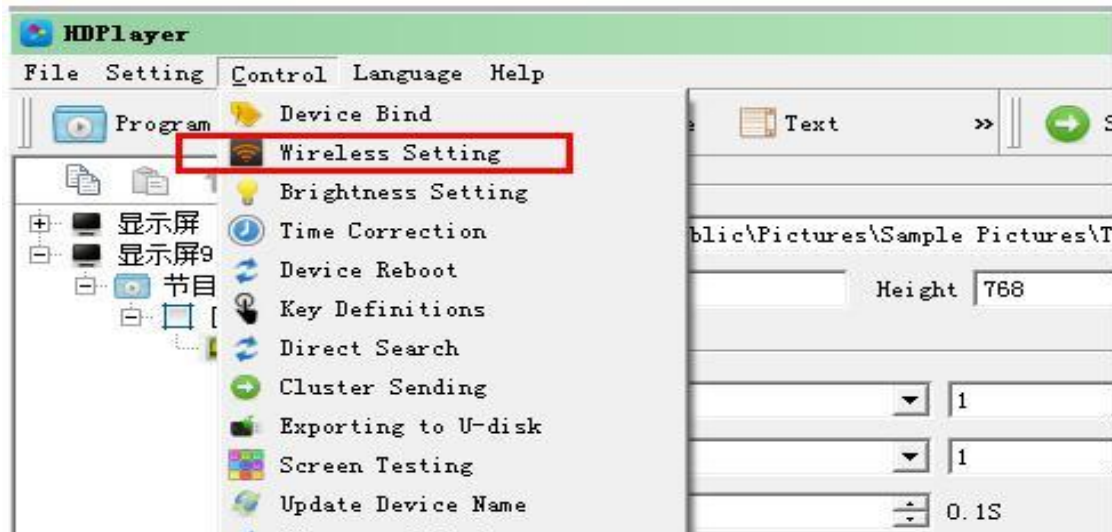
HDPlayer

File Setting Control Language Help

Program

Device Bind
Wireless Setting
Brightness Setting
Time Correction
Device Reboot
Key Definitions
Direct Search
Cluster Sending
Exporting to U-disk
Screen Testing
Update Device Name

Text »

显示屏
显示屏9
节目

blic\Pictures\Sample Pictures\T

Height 768

1
1
0.1S